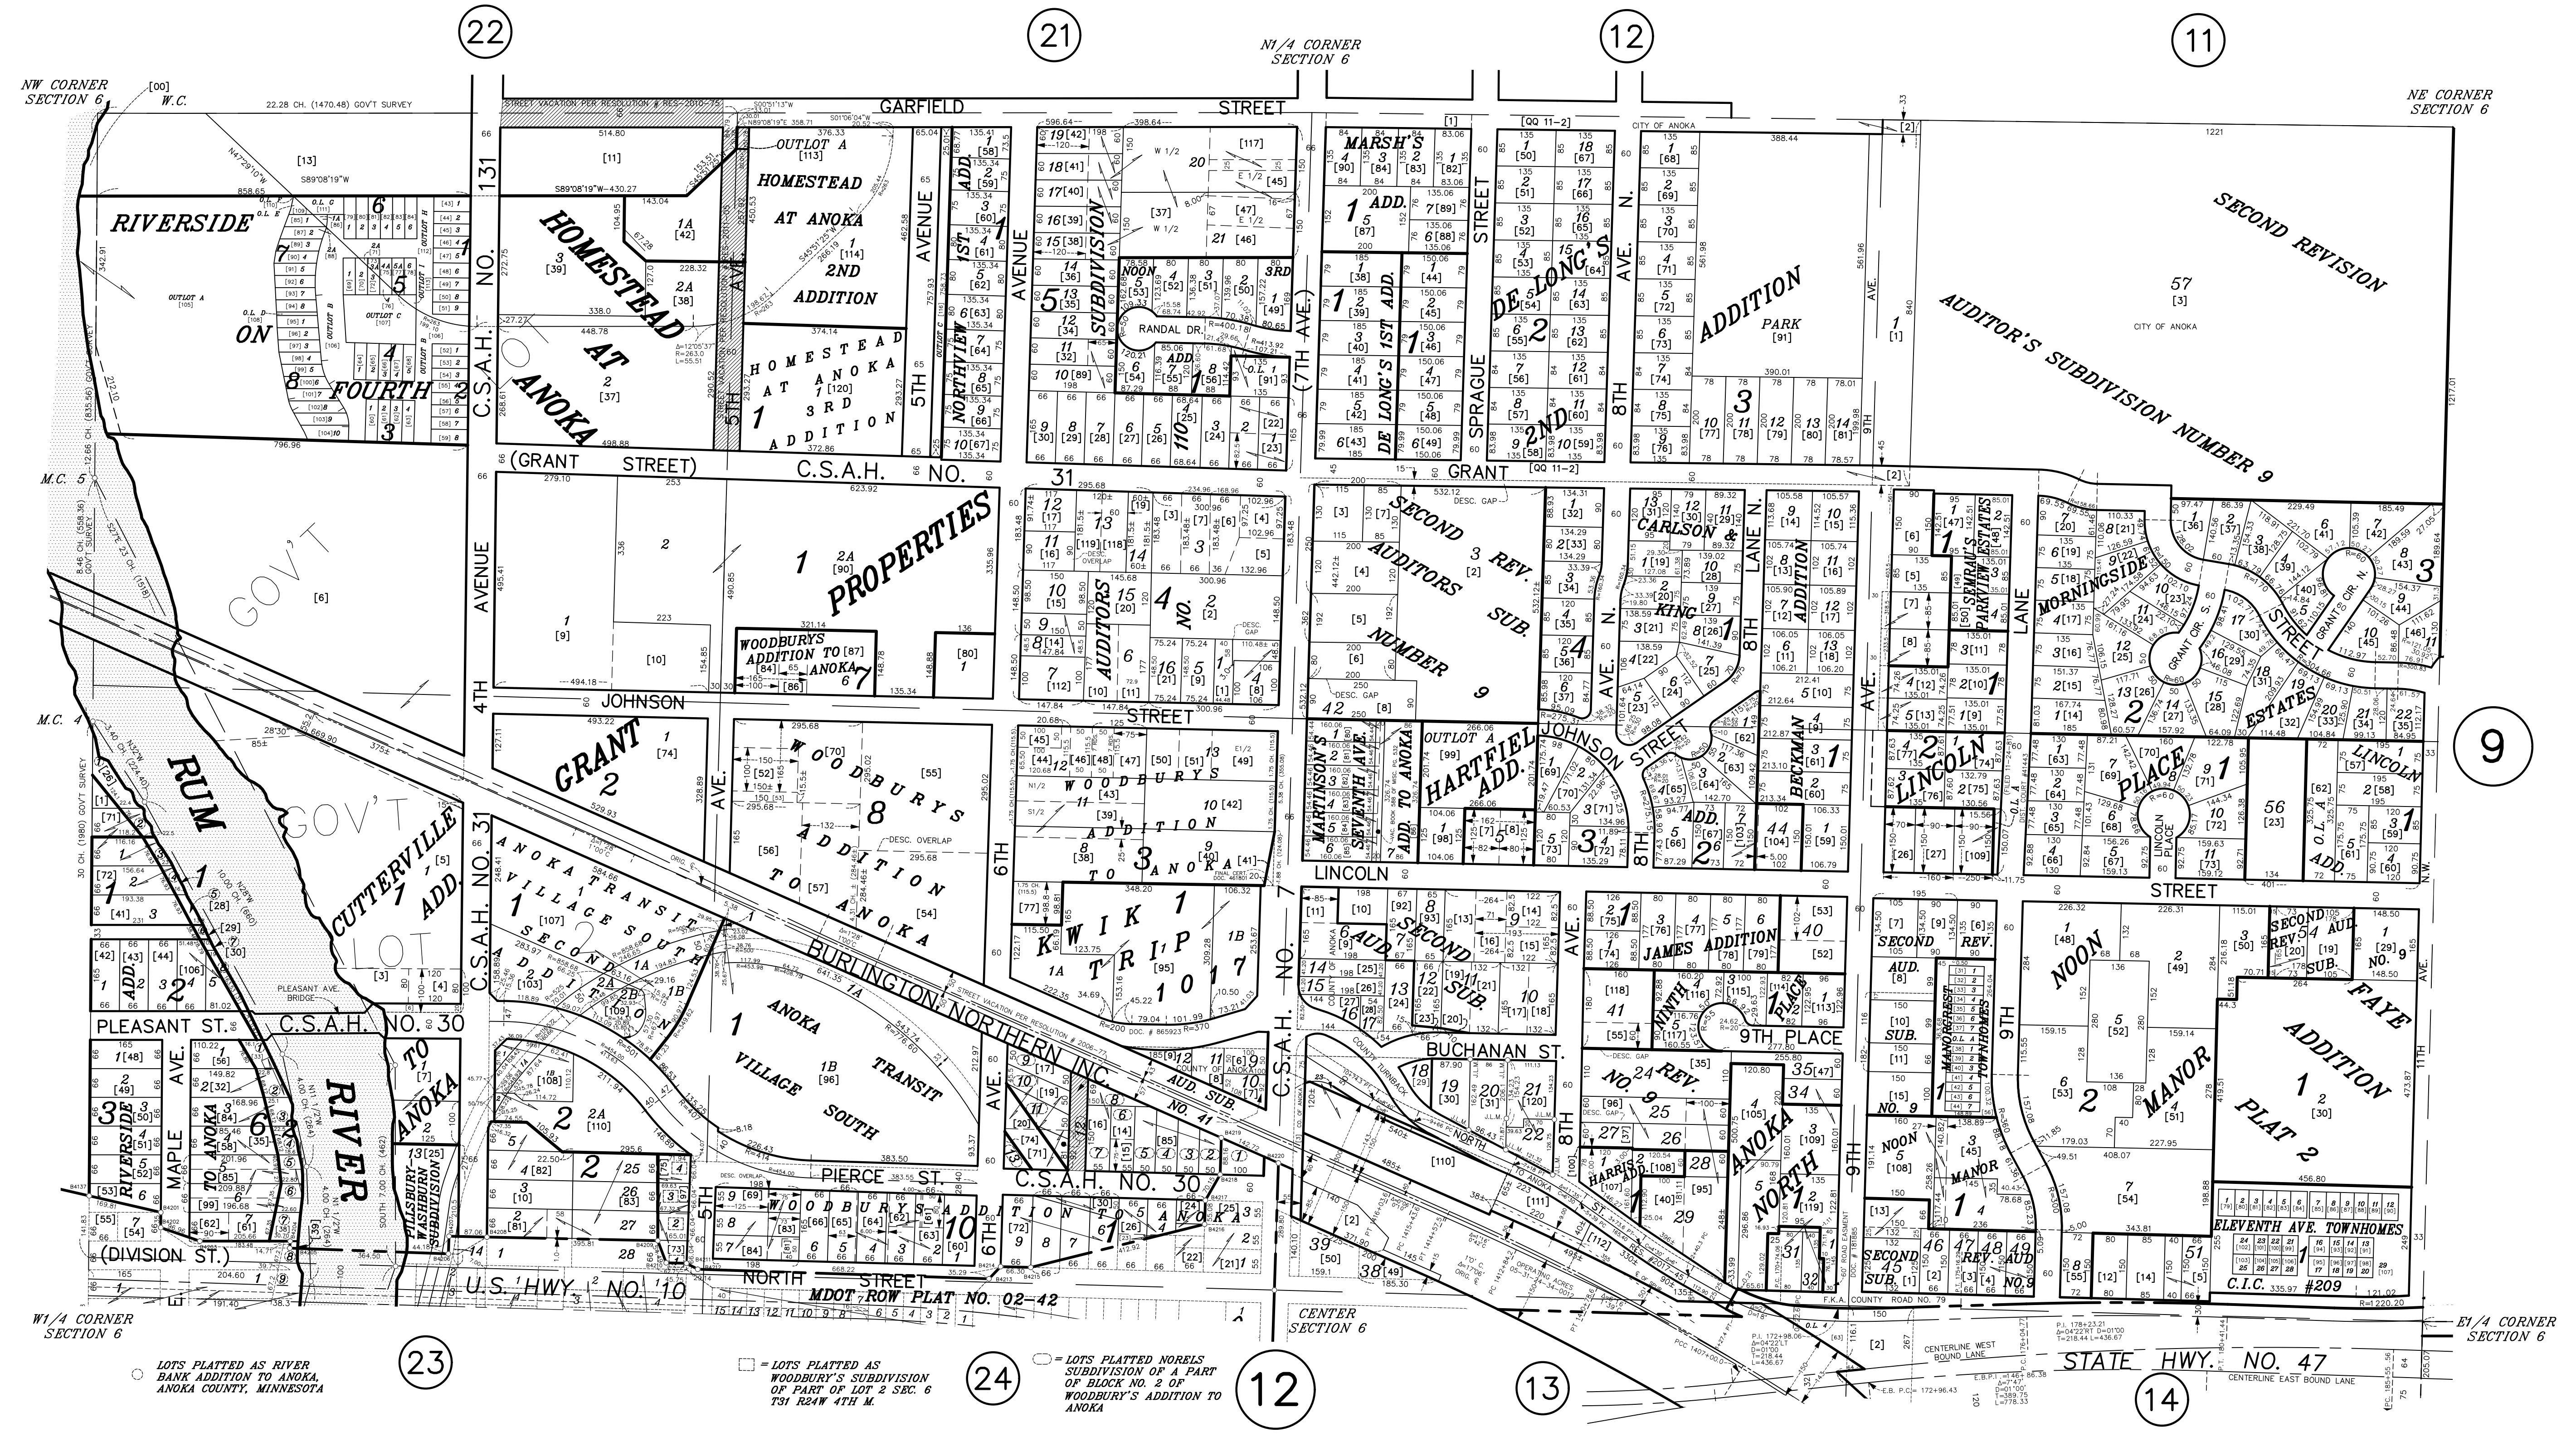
22
21
12
11

N1/4 CORNER
SECTION 6

NW CORNER
SECTION 6

NE CORNER
SECTION 6

W.C.

GARFIELD STREET

RIVERSIDE ON FOURTH

HOMESTEAD AT ANOKA

HOMESTEAD AT ANOKA 2ND ADDITION

HOMESTEAD AT ANOKA 3RD ADDITION

NORTHVIEW 1ST ADD.

SUBDIVISION

MARSH'S ADD.

DE LONG'S 1ST ADD.

DE LONG'S 2ND

ADDITION

PARK

SECOND REVISION

AUDITOR'S SUBDIVISION NUMBER 9

CITY OF ANOKA

RANDAL DR.

C.S.A.H. NO. 131

5TH AVENUE

AVENUE

(7TH AVE.)

SPRAGUE STREET

8TH AVE. N.

9TH AVE.

(GRANT STREET) C.S.A.H. NO. 31

GRANT

PROPERTIES

WOODBURYS ADDITION TO ANOKA

AUDITORS NO.

SECOND REV. AUDITORS SUB. NUMBER 9

CARLSON & KING

BECKMAN ADDITION

SEMRAU'S PARKVIEW ESTATES

MORNINGSIDE ESTATES

GRANT CIR. N.

GRANT CIR. S.

STREET

LANE

M.C. 5

M.C. 4

GOV'T

GOV'T LOT

4TH AVENUE

JOHNSON

STREET

GRANT 2

WOODBURYS 8 ADDITION TO ANOKA

WOODBURYS ADDITION TO ANOKA

MARTINSON'S SEVENTH AVE. ADD. TO ANOKA

OUTLOT A HARTFIEL ADD.

JOHNSON STREET

ADD.

LINCOLN

LINCOLN PLACE

LINCOLN ADD.

9

RUM RIVER

CUTTERVILLE 1 ADD.

C.S.A.H. NO. 31

ANOKA TRANSIT VILLAGE SOUTH SECOND ADDITION

BURLINGTON NORTHERN INC.

ANOKA TRANSIT VILLAGE SOUTH

KWIK TRIP 1017

LINCOLN

AUD. SUB.

SECOND SUB.

JAMES ADDITION

NINTH PLACE

9TH PLACE

STREET

SECOND REV. AUD.

NO. 10 SUB.

MANORWOOD TOWNHOMES

NOON

MANOR

NOON MANOR

SECOND REV. 4 AUD. SUB. NO. 9

FAYE ADDITION PLAT 2

ELEVENTH AVE. TOWNHOMES C.I.C. #209

11TH AVE.

PLEASANT ST. C.S.A.H. NO. 30

PLEASANT AVE. BRIDGE

RIVERSIDE ADD.

MAPLE AVE.

TO ANOKA

TO ANOKA

PILLSBURY-WASHBURN SUBDIVISION

PIERCE ST.

C.S.A.H. NO. 30

WOODBURYS ADDITION TO ANOKA

AUD. SUB. NO. 41

BUCHANAN ST.

NO. 9 REV.

HARRIS ADD.

ANOKA NORTH

NO. 9

SECOND SUB.

REV. AUD. NO. 9

(DIVISION ST.)

U.S. HWY. NO. 10

NORTH STREET

MDOT ROW PLAT NO. 02-42

CENTER SECTION 6

F.K.A. COUNTY ROAD NO. 79

STATE HWY. NO. 47

CENTERLINE WEST BOUND LANE

CENTERLINE EAST BOUND LANE

W1/4 CORNER
SECTION 6

E1/4 CORNER
SECTION 6

LOTS PLATTED AS RIVER BANK ADDITION TO ANOKA, ANOKA COUNTY, MINNESOTA

= LOTS PLATTED AS WOODBURY'S SUBDIVISION OF PART OF LOT 2 SEC. 6 T31 R24W 4TH M.

= LOTS PLATTED NORELS SUBDIVISION OF A PART OF BLOCK NO. 2 OF WOODBURY'S ADDITION TO ANOKA

23
24
12
13
14